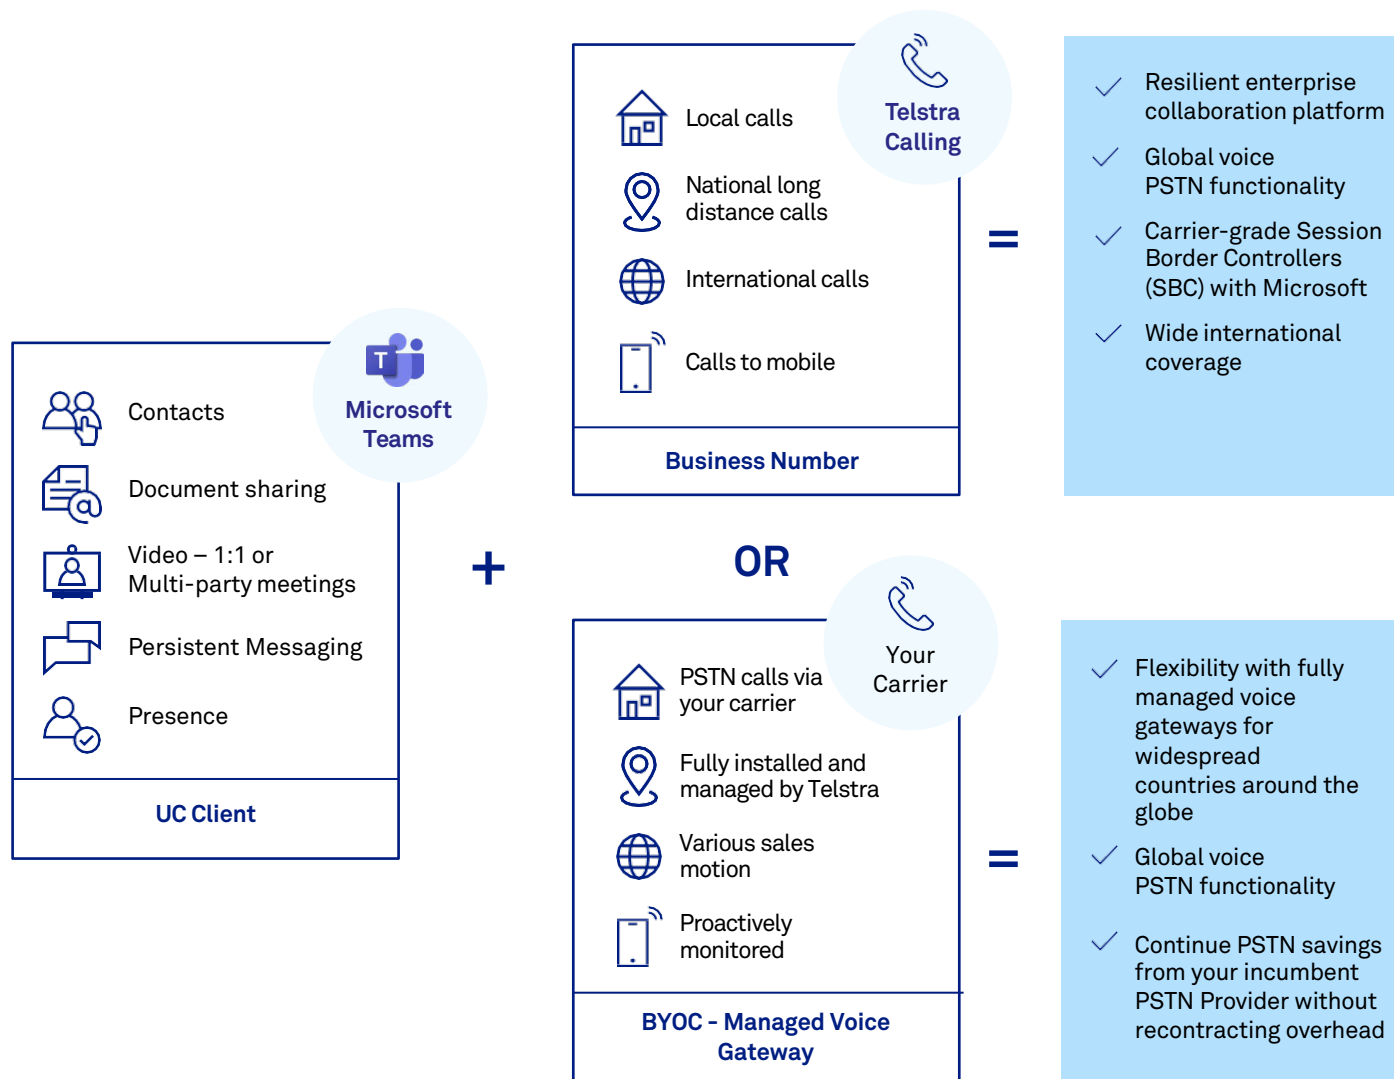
Microsoft Teams

Contacts

Document sharing

Video – 1:1 or Multi-party meetings

Persistent Messaging

Presence

UC Client

+

Telstra Calling

Local calls

National long distance calls

International calls

Calls to mobile

Business Number

=

✓ Resilient enterprise collaboration platform

✓ Global voice PSTN functionality

✓ Carrier-grade Session Border Controllers (SBC) with Microsoft

✓ Wide international coverage

OR

Your Carrier

PSTN calls via your carrier

Fully installed and managed by Telstra

Various sales motion

Proactively monitored

BYOC - Managed Voice Gateway

=

✓ Flexibility with fully managed voice gateways for widespread countries around the globe

✓ Global voice PSTN functionality

✓ Continue PSTN savings from your incumbent PSTN Provider without recontracting overhead